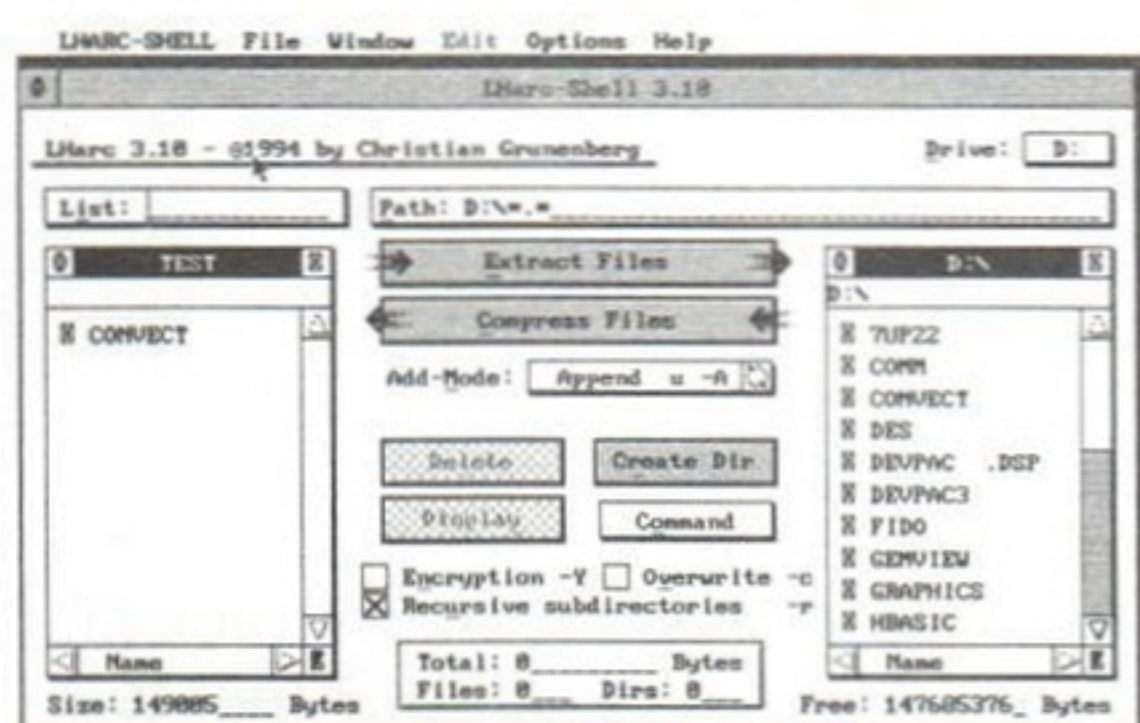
LHARC-SHELL File Window Edit Options Help

LHarc-Shell 3.10

LHarc 3.10 - ©1994 by Christian Grunenberg

Drive: D:

List: ____________

Path: D:\*.*______________________________

TEST

CONVECT

Extract Files

Compress Files

Add-Mode: Append u -A

Delete

Create Dir

Display

Command

Encryption -Y

Overwrite -c

Recursive subdirectories -r

Name

Total: 0________ Bytes
Files: 0___ Dirs: 0___

Size: 149005____ Bytes

D:\

D:\

7UP22
COMM
CONVECT
DES
DEVPAC .DSP
DEVPAC3
FIDO
GEMVIEW
GRAPHICS
HBASIC

Name

Free: 147605376_ Bytes